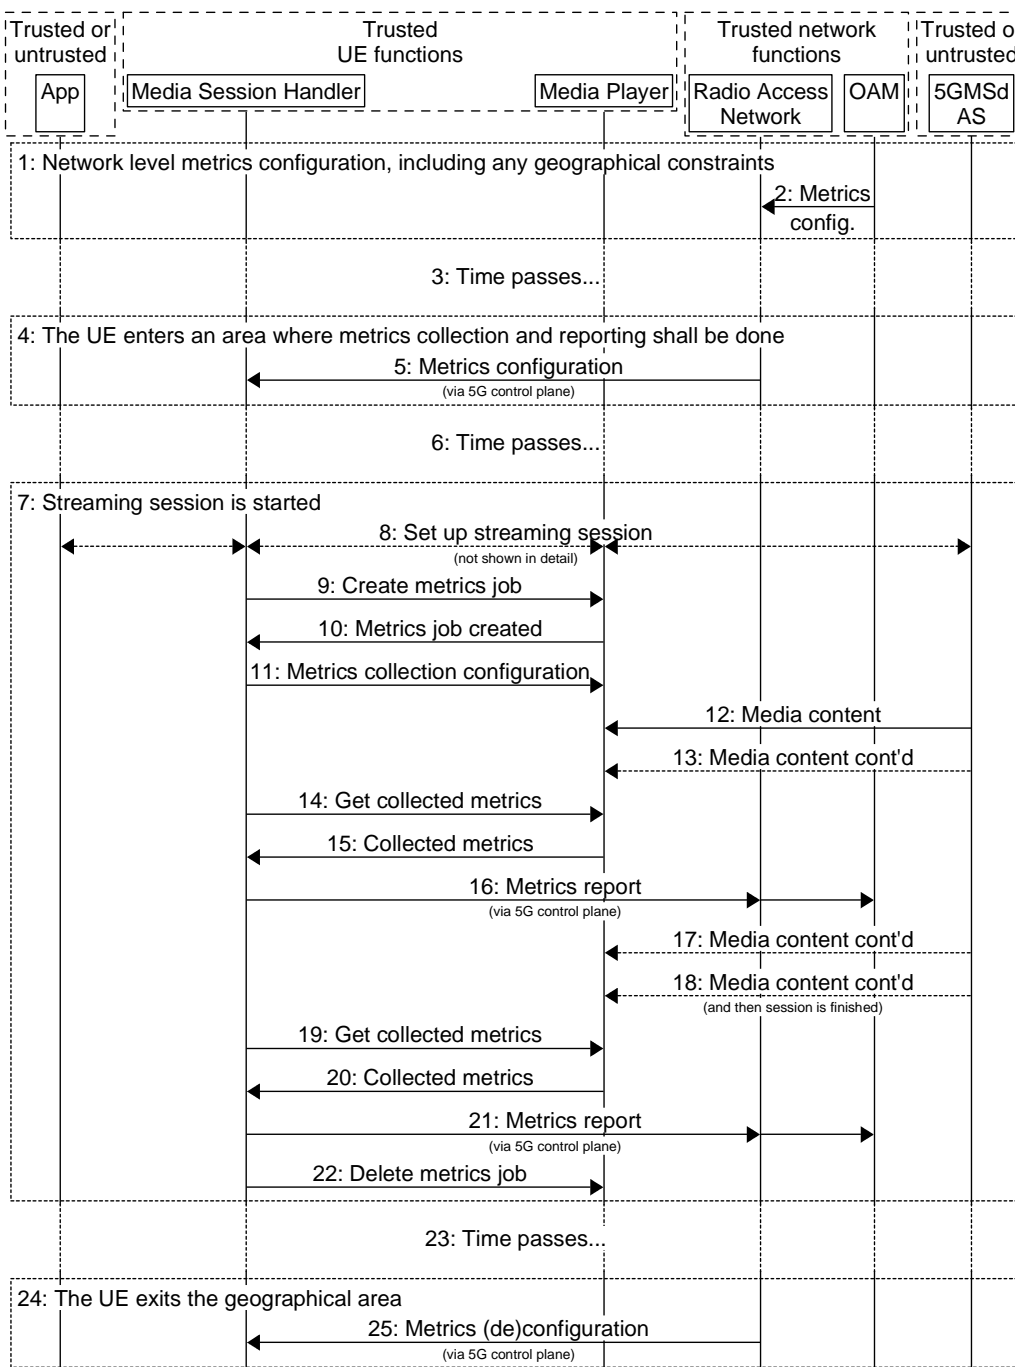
Trusted or untrusted

Trusted UE functions

Trusted network functions

Trusted o untrusted

App

Media Session Handler

Media Player

Radio Access Network

OAM

5GMSd AS

1: Network level metrics configuration, including any geographical constraints

2: Metrics config.

3: Time passes...

4: The UE enters an area where metrics collection and reporting shall be done

5: Metrics configuration
(via 5G control plane)

6: Time passes...

7: Streaming session is started

8: Set up streaming session
(not shown in detail)

9: Create metrics job

10: Metrics job created

11: Metrics collection configuration

12: Media content

13: Media content cont'd

14: Get collected metrics

15: Collected metrics

16: Metrics report
(via 5G control plane)

17: Media content cont'd

18: Media content cont'd
(and then session is finished)

19: Get collected metrics

20: Collected metrics

21: Metrics report
(via 5G control plane)

22: Delete metrics job

23: Time passes...

24: The UE exits the geographical area

25: Metrics (de)configuration
(via 5G control plane)